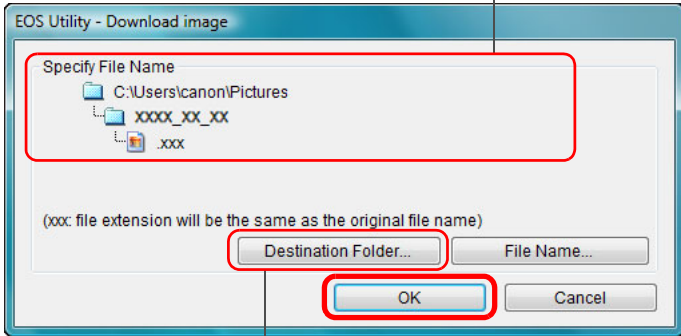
EOS Utility - Download image

Specify File Name

C:\Users\canon\Pictures

XXXX_XX_XX

.xxx

(xxx: file extension will be the same as the original file name)

Destination Folder...

File Name...

OK

Cancel